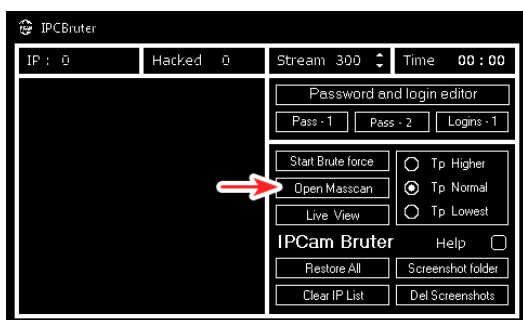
IPCBruter

IP : 0
Hacked 0
Stream 300
Time 00 : 00

Password and login editor
Pass - 1
Pass - 2
Logins - 1

Start Brute force
Open Masscan
Live View
Tp Higher
Tp Normal
Tp Lowest

IPCam Bruter
Help

Restore All
Screenshot folder
Clear IP List
Del Screenshots